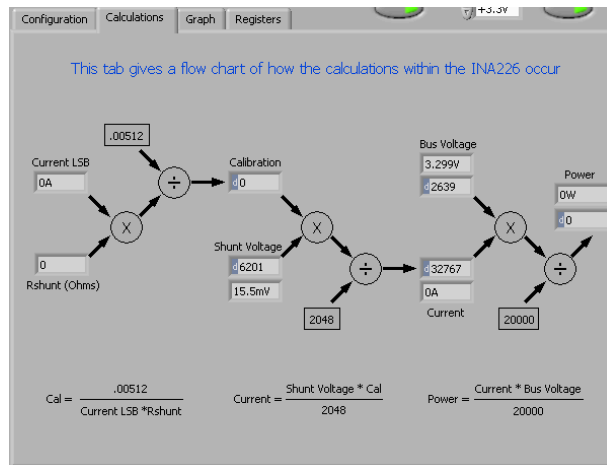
Configuration Calculations Graph Registers

+3.3V

This tab gives a flow chart of how the calculations within the INA226 occur

.00512

Current LSB

0A

X

÷

0

Rshunt (Ohms)

Calibration

d 0

X

Shunt Voltage

d 6201

15.5mV

÷

2048

Bus Voltage

3.299V

d 2639

X

d 32767

0A

Current

÷

20000

Power

0W

d 0

Cal = $\frac{.00512}{\text{Current LSB *Rshunt}}$

Current = $\frac{\text{Shunt Voltage * Cal}}{2048}$

Power = $\frac{\text{Current * Bus Voltage}}{20000}$